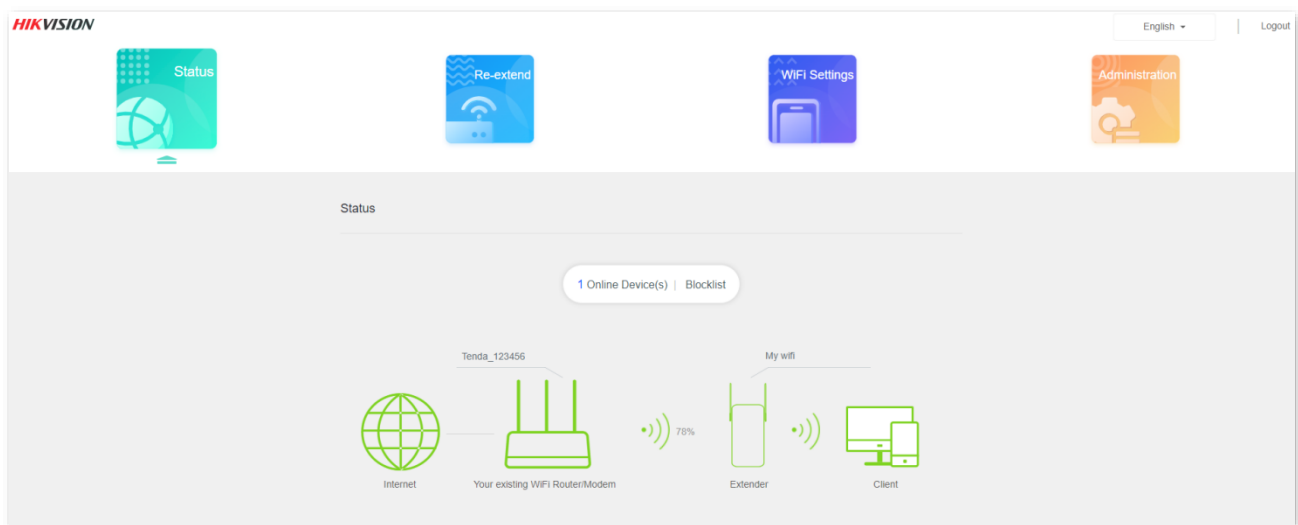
HIKVISION

English

Logout

Status

Re-extend

WiFi Settings

Administration

Status

1 Online Device(s) | Blocklist

Tenda_123456

My wifi

78%

Internet

Your existing WiFi Router/Modem

Extender

Client